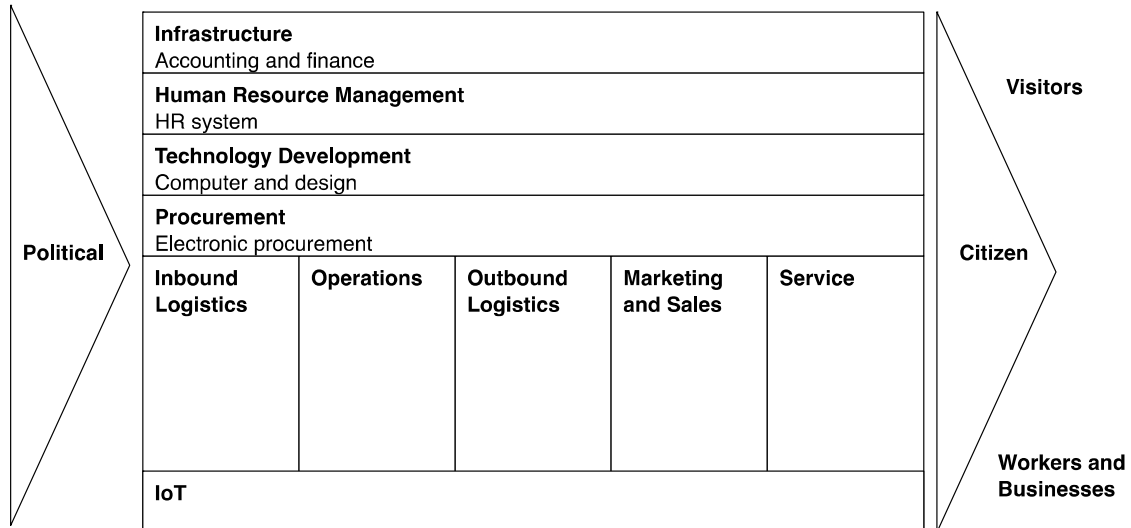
Political

Infrastructure
Accounting and finance

Human Resource Management
HR system

Technology Development
Computer and design

Procurement
Electronic procurement

| Inbound Logistics | Operations | Outbound Logistics | Marketing and Sales | Service |
|---|---|---|---|---|

IoT

Visitors

Citizen

Workers and Businesses